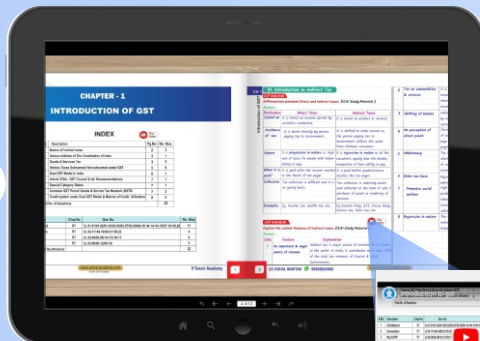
CHAPTER - 1

INTRODUCTION OF GST

INDEX

01. Introduction to Indirect Tax

Differentiate between Direct and Indirect taxes.

Particulars | Direct Taxes | Indirect Taxes

Explain the salient features of Indirect taxes.

1 | 2